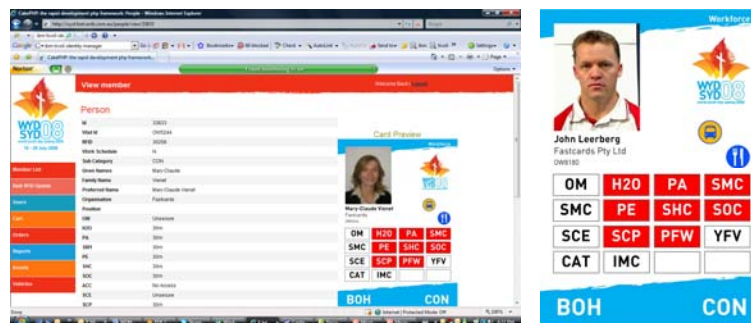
CakePHP: the rapid development php framework: People - Windows Internet Explorer

View member

Welcome Back

Person

Id
Vlad Id
RFID
Work Schedule
Sub Category CON
Given Names Mary-Claude
Family Name Vienet
Preferred Name Mary-Claude Vienet
Organisation Fastcards
Position
OM Unsecure
H2O
PA
SMC
PE
SHC
SOC
ACC No Access
SCE Unsecure
SCP

Member List
New RFID Update
Users
Cars
Orders
Reports
Assets
Vehicles

WYD SYD 08
15 - 20 July 2008

Card Preview

Mary-Claude Vienet
Fastcards

| OM | H2O | PA | SMC |
|---|---|---|---|
| SMC | PE | SHC | SOC |
| SCE | SCP | PFW | YFV |
| CAT | IMC | | |

BOH CON

Internet | Protected Mode: Off

Workforce

WYD SYD 08

John Leerberg
Fastcards Pty Ltd
OW8180

| OM | H2O | PA | SMC |
|---|---|---|---|
| SMC | PE | SHC | SOC |
| SCE | SCP | PFW | YFV |
| CAT | IMC | | |

BOH CON